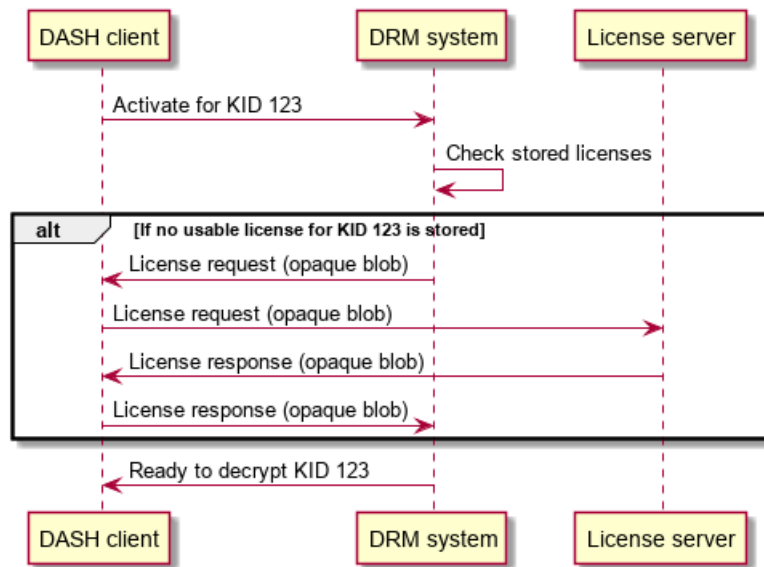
DASH client
DRM system
License server

Activate for KID 123

Check stored licenses

alt [If no usable license for KID 123 is stored]

License request (opaque blob)

License request (opaque blob)

License response (opaque blob)

License response (opaque blob)

Ready to decrypt KID 123

DASH client
DRM system
License server